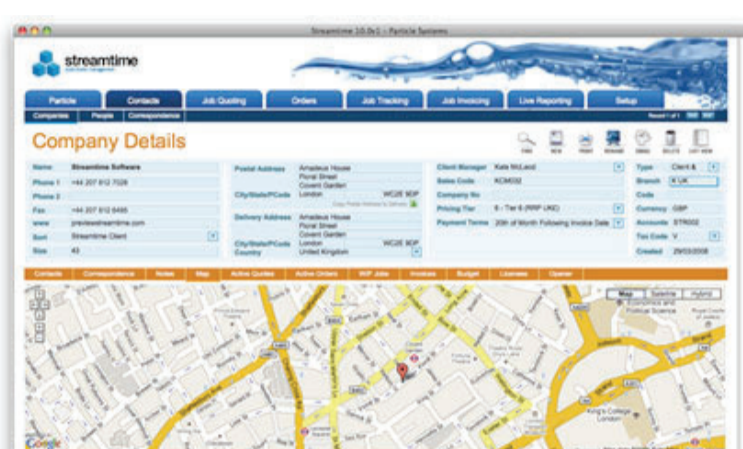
Streamtime 10.0v1 – Particle Systems

streamtime

Particle
Contacts
Job Quoting
Orders
Job Tracking
Job Invoicing
Live Reporting
Setup

Companies
People
Correspondence

Company Details

Name Streamtime Software
Phone 1 +44 207 812 7028
Phone 2
Fax +44 207 812 6495
www previewstreamtime.com
Sort Streamtime Client
Size 43

Postal Address Amadeus House
Floral Street
Covent Garden
City/State/PCode London WC2E 9DP
Delivery Address Amadeus House
Floral Street
Covent Garden
City/State/PCode London WC2E 9DP
Country United Kingdom

Client Manager Kate McLeod
Sales Code KCM002
Company No
Pricing Tier 6 - Tier 6 (RRP UK£)
Payment Terms 20th of Month Following Invoice Date

Type Client &
Branch K UK
Code
Currency GBP
Accounts STR002
Tax Code V
Created 29/03/2008

Contacts
Correspondence
Notes
Map
Active Quotes
Active Orders
WIP Jobs
Invoices
Budget
Licenses
Opener

Map
Satellite
Hybrid

Economics and Political Science

King's College London

Google